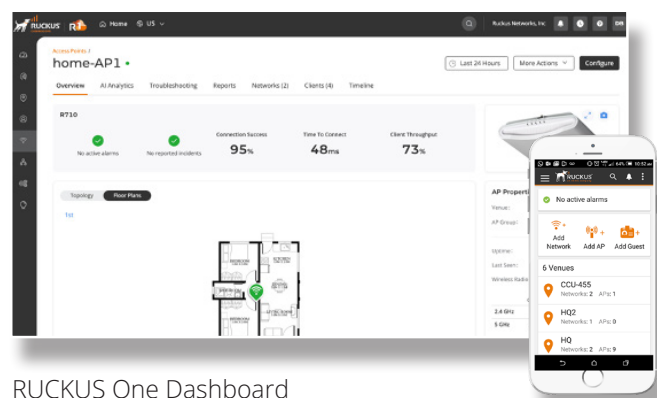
RUCKUS R1 Home US

Ruckus Networks, Inc

Access Points /
home-AP1

Last 24 Hours
More Actions
Configure

Overview
AI Analytics
Troubleshooting
Reports
Networks (2)
Clients (4)
Timeline

R710

No active alarms
No reported incidents
Connection Success
95%
Time To Connect
48ms
Client Throughput
73%

Topology
Floor Plans

1st

AP Properties
Venue:
AP Group:
Uptime:
Last Seen:
Wireless Radio
2.4 GHz
5 GHz

RUCKUS

No active alarms

Add Network
Add AP
Add Guest

6 Venues

CCU-455
Networks: 2 APs: 1

HQ2
Networks: 1 APs: 0

HQ
Networks: 2 APs: 9

RUCKUS One Dashboard